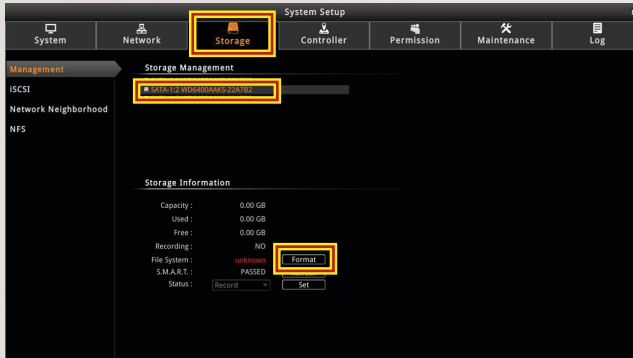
System Setup

System
Network
Storage
Controller
Permission
Maintenance
Log

Management
iSCSI
Network Neighborhood
NFS

Storage Management

SATA-1:2 WD6400AAKS-22A7B2

Storage Information

Capacity : 0.00 GB
Used : 0.00 GB
Free : 0.00 GB
Recording : NO
File System : unknown Format
S.M.A.R.T. : PASSED
Status : Record Set